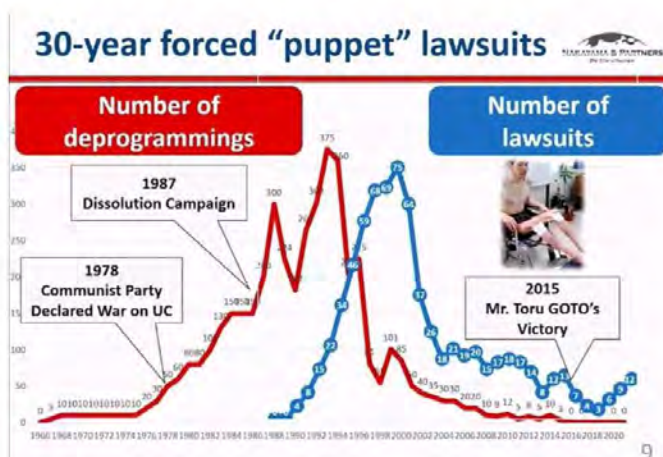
30-year forced “puppet” lawsuits

NAKAYAMA & PARTNERS

Number of deprogrammings

Number of lawsuits

1987
Dissolution Campaign

1978
Communist Party
Declared War on UC

2015
Mr. Toru GOTO’s
Victory

350
300
250
200
150
100
50
0

0 3 10 10 10 10 10 10 10 10 10 20 30 50 60 80 80 100 130 150 150 150 300 250 240 180 260 300 375 360 46 103 85 40 35 30 30 20 20 10 9 12 5 8 5 10 3 0 0 0 0

75 69 68 59 64 34 22 15 8 4 32 26 18 21 19 20 15 17 18 17 14 8 12 13 7 3 5 9 12

1966 1968 1970 1972 1974 1976 1978 1980 1982 1984 1986 1988 1990 1992 1994 1996 1998 2000 2002 2004 2006 2008 2010 2012 2014 2016 2018 2020

9